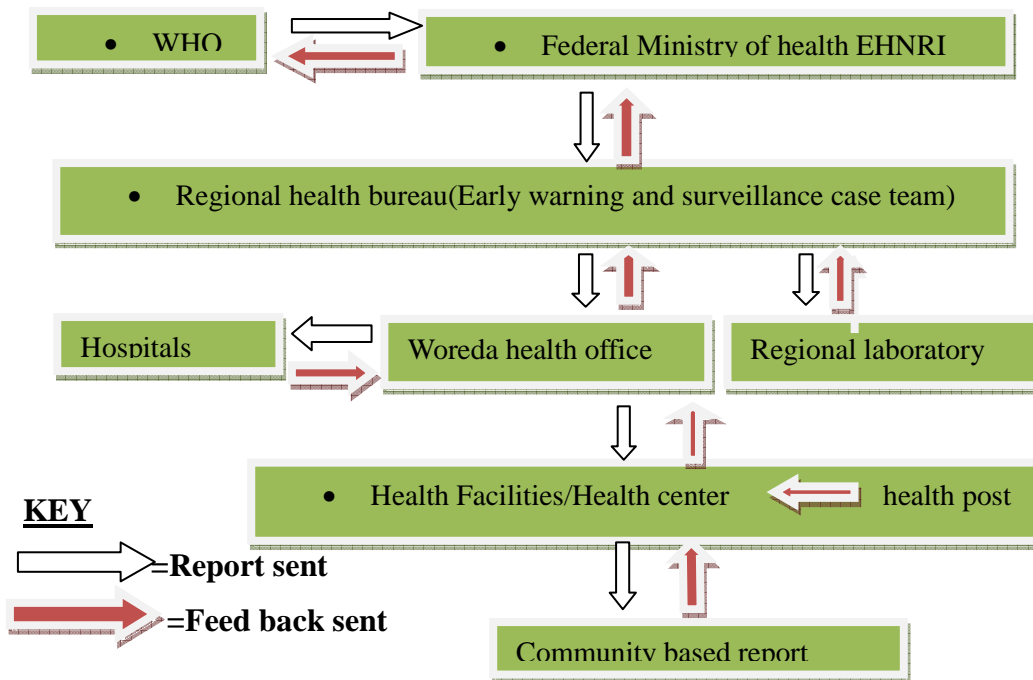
• WHO

• Federal Ministry of health EHNRI

• Regional health bureau(Early warning and surveillance case team)

Hospitals

Woreda health office

Regional laboratory

• Health Facilities/Health center

health post

KEY

=Report sent

=Feed back sent

Community based report